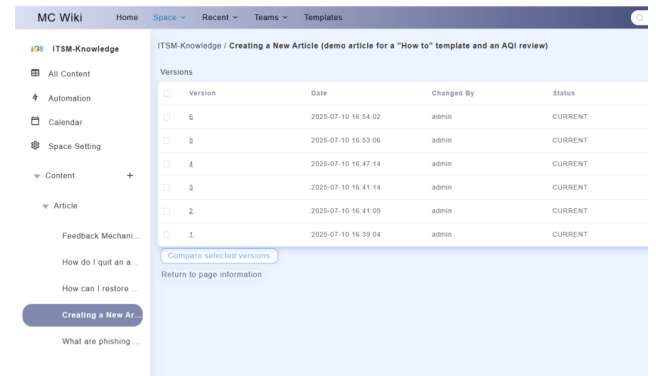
MC Wiki Home Space Recent Teams Templates

ITSM-Knowledge
All Content
Automation
Calendar
Space Setting
Content +
Article
Feedback Mechani...
How do I quit an a...
How can I restore ...
Creating a New Ar...
What are phishing ...

ITSM-Knowledge / Creating a New Article (demo article for a "How to" template and an AQI review)

Versions

| | Version | Date | Changed By | Status |
|---|---|---|---|---|
| | 6 | 2025-07-10 16:54:02 | admin | CURRENT |
| | 5 | 2025-07-10 16:53:06 | admin | CURRENT |
| | 4 | 2025-07-10 16:47:14 | admin | CURRENT |
| | 3 | 2025-07-10 16:41:14 | admin | CURRENT |
| | 2 | 2025-07-10 16:41:09 | admin | CURRENT |
| | 1 | 2025-07-10 16:39:04 | admin | CURRENT |

Compare selected versions
Return to page information